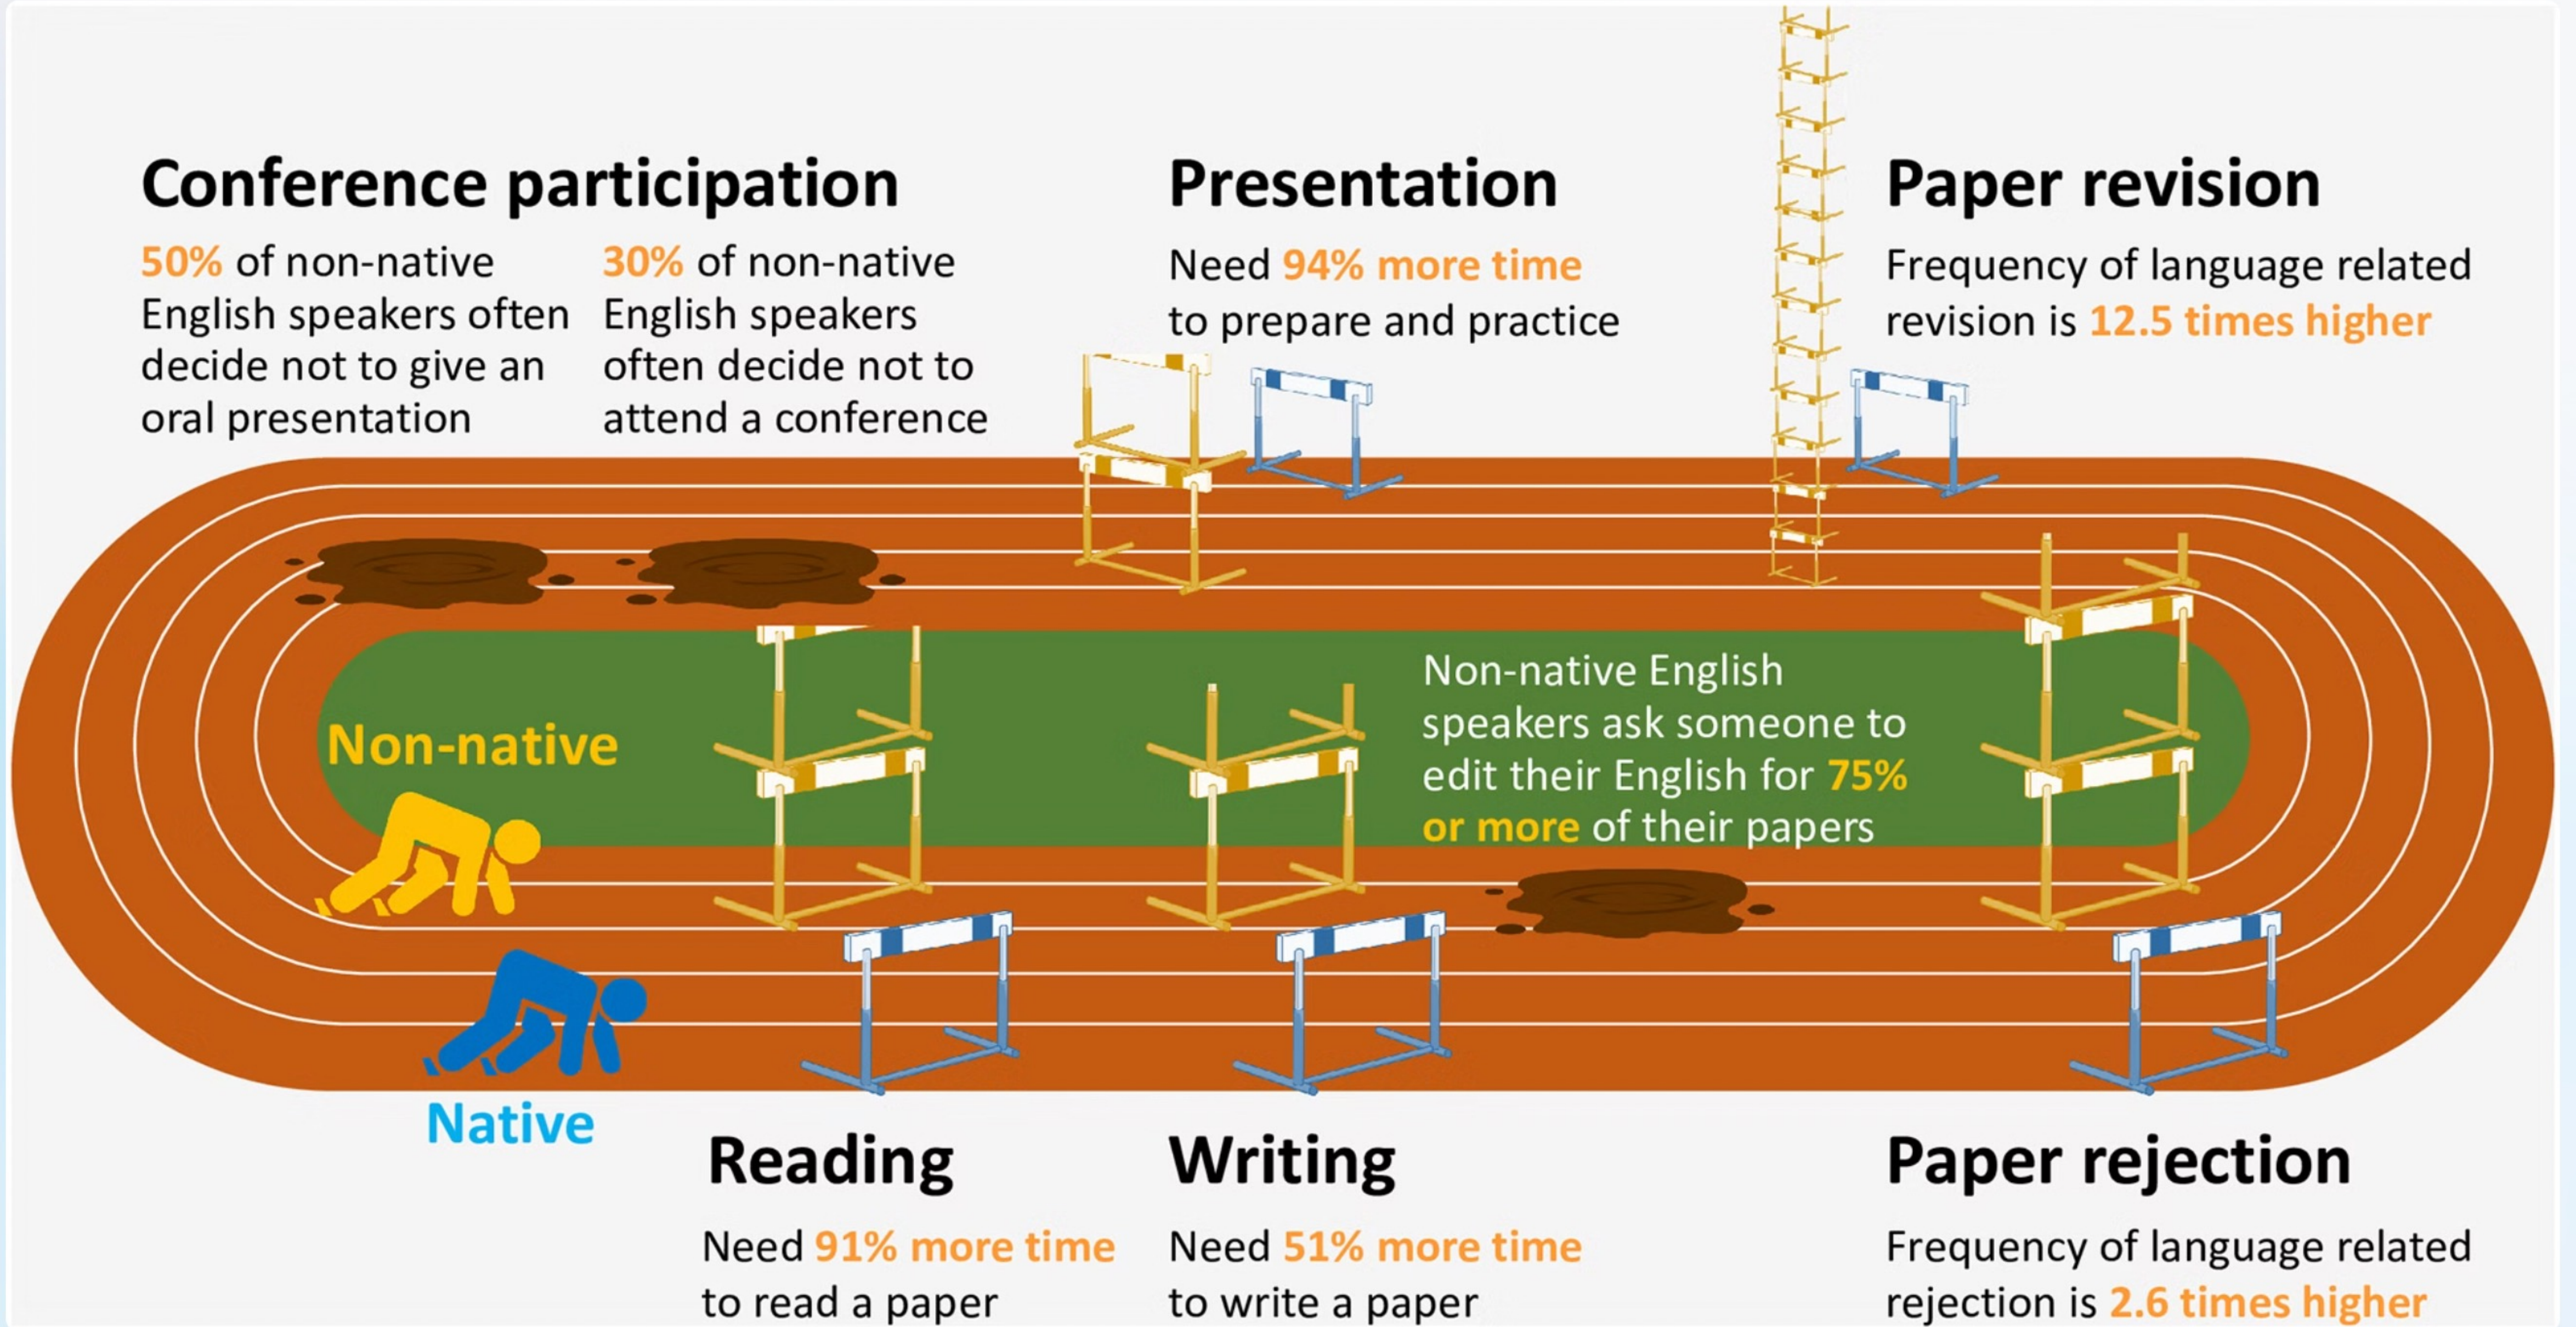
Conference participation

50% of non-native English speakers often decide not to give an oral presentation

30% of non-native English speakers often decide not to attend a conference

Presentation

Need 94% more time to prepare and practice

Paper revision

Frequency of language related revision is 12.5 times higher

Non-native

Non-native English speakers ask someone to edit their English for 75% or more of their papers

Native

Reading

Need 91% more time to read a paper

Writing

Need 51% more time to write a paper

Paper rejection

Frequency of language related rejection is 2.6 times higher